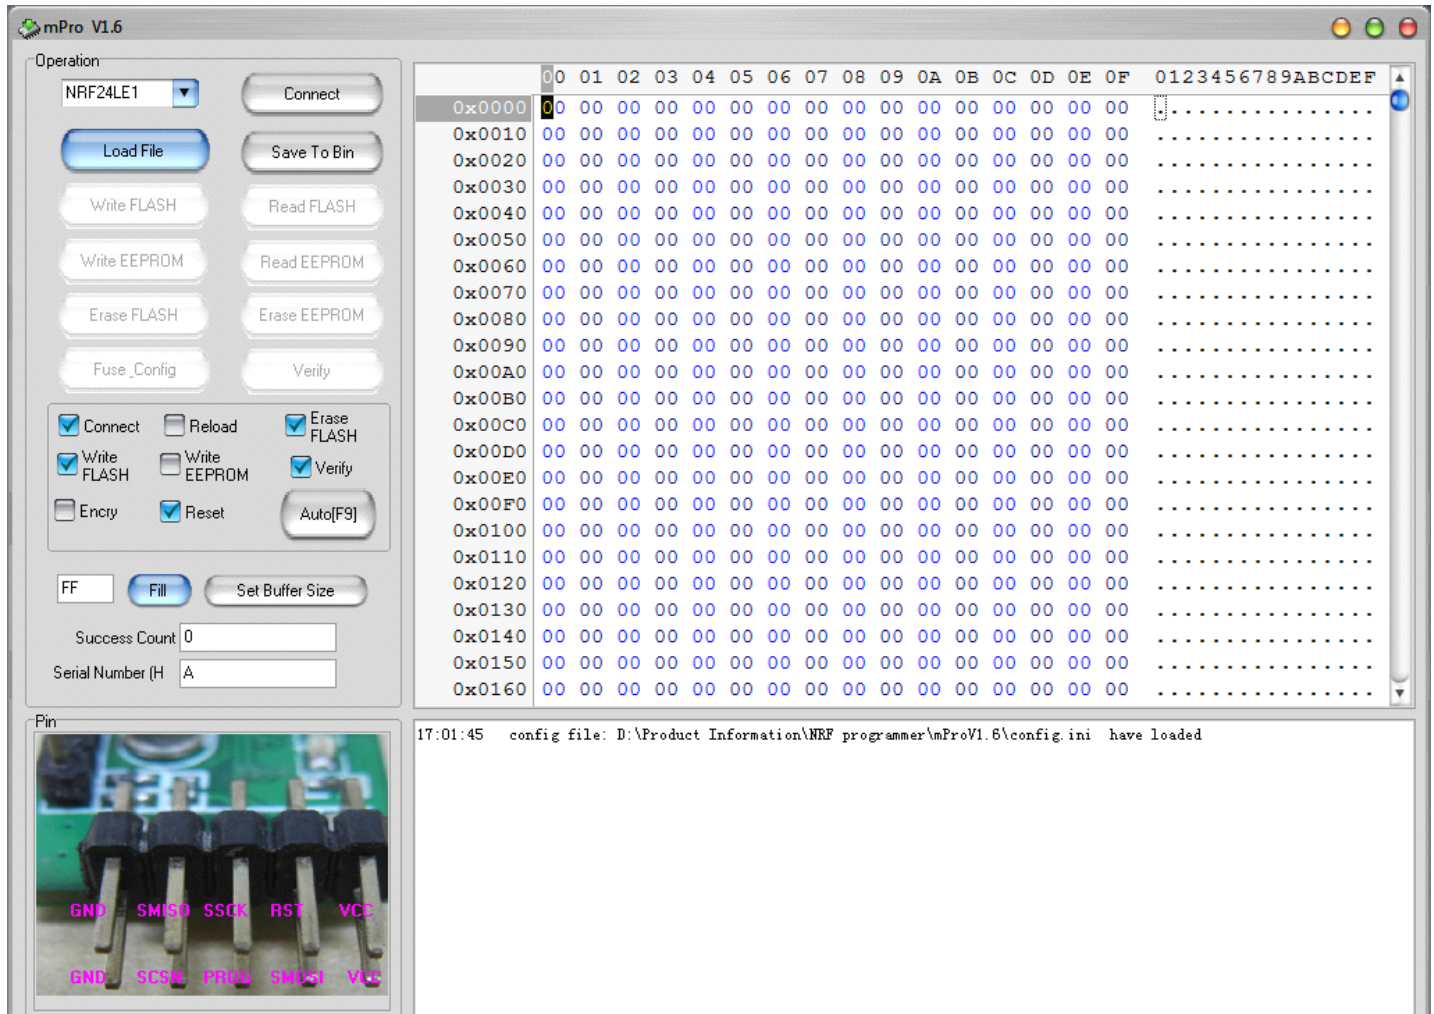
mPro V1.6

Operation
NRF24LE1
Connect
Load File
Save To Bin
Write FLASH
Read FLASH
Write EEPROM
Read EEPROM
Erase FLASH
Erase EEPROM
Fuse_Config
Verify

Connect
Reload
Erase FLASH
Write FLASH
Write EEPROM
Verify
Encry
Reset
Auto[F9]

FF
Fill
Set Buffer Size
Success Count 0
Serial Number (H A

Pin
GND SMISO SSCK RST VCC
GND SCSN PROG SMOSI VCC

| | 00 | 01 | 02 | 03 | 04 | 05 | 06 | 07 | 08 | 09 | 0A | 0B | 0C | 0D | 0E | 0F | 0123456789ABCDEF |
|---|---|---|---|---|---|---|---|---|---|---|---|---|---|---|---|---|---|
| 0x0000 | 00 | 00 | 00 | 00 | 00 | 00 | 00 | 00 | 00 | 00 | 00 | 00 | 00 | 00 | 00 | 00 | ................ |
| 0x0010 | 00 | 00 | 00 | 00 | 00 | 00 | 00 | 00 | 00 | 00 | 00 | 00 | 00 | 00 | 00 | 00 | ................ |
| 0x0020 | 00 | 00 | 00 | 00 | 00 | 00 | 00 | 00 | 00 | 00 | 00 | 00 | 00 | 00 | 00 | 00 | ................ |
| 0x0030 | 00 | 00 | 00 | 00 | 00 | 00 | 00 | 00 | 00 | 00 | 00 | 00 | 00 | 00 | 00 | 00 | ................ |
| 0x0040 | 00 | 00 | 00 | 00 | 00 | 00 | 00 | 00 | 00 | 00 | 00 | 00 | 00 | 00 | 00 | 00 | ................ |
| 0x0050 | 00 | 00 | 00 | 00 | 00 | 00 | 00 | 00 | 00 | 00 | 00 | 00 | 00 | 00 | 00 | 00 | ................ |
| 0x0060 | 00 | 00 | 00 | 00 | 00 | 00 | 00 | 00 | 00 | 00 | 00 | 00 | 00 | 00 | 00 | 00 | ................ |
| 0x0070 | 00 | 00 | 00 | 00 | 00 | 00 | 00 | 00 | 00 | 00 | 00 | 00 | 00 | 00 | 00 | 00 | ................ |
| 0x0080 | 00 | 00 | 00 | 00 | 00 | 00 | 00 | 00 | 00 | 00 | 00 | 00 | 00 | 00 | 00 | 00 | ................ |
| 0x0090 | 00 | 00 | 00 | 00 | 00 | 00 | 00 | 00 | 00 | 00 | 00 | 00 | 00 | 00 | 00 | 00 | ................ |
| 0x00A0 | 00 | 00 | 00 | 00 | 00 | 00 | 00 | 00 | 00 | 00 | 00 | 00 | 00 | 00 | 00 | 00 | ................ |
| 0x00B0 | 00 | 00 | 00 | 00 | 00 | 00 | 00 | 00 | 00 | 00 | 00 | 00 | 00 | 00 | 00 | 00 | ................ |
| 0x00C0 | 00 | 00 | 00 | 00 | 00 | 00 | 00 | 00 | 00 | 00 | 00 | 00 | 00 | 00 | 00 | 00 | ................ |
| 0x00D0 | 00 | 00 | 00 | 00 | 00 | 00 | 00 | 00 | 00 | 00 | 00 | 00 | 00 | 00 | 00 | 00 | ................ |
| 0x00E0 | 00 | 00 | 00 | 00 | 00 | 00 | 00 | 00 | 00 | 00 | 00 | 00 | 00 | 00 | 00 | 00 | ................ |
| 0x00F0 | 00 | 00 | 00 | 00 | 00 | 00 | 00 | 00 | 00 | 00 | 00 | 00 | 00 | 00 | 00 | 00 | ................ |
| 0x0100 | 00 | 00 | 00 | 00 | 00 | 00 | 00 | 00 | 00 | 00 | 00 | 00 | 00 | 00 | 00 | 00 | ................ |
| 0x0110 | 00 | 00 | 00 | 00 | 00 | 00 | 00 | 00 | 00 | 00 | 00 | 00 | 00 | 00 | 00 | 00 | ................ |
| 0x0120 | 00 | 00 | 00 | 00 | 00 | 00 | 00 | 00 | 00 | 00 | 00 | 00 | 00 | 00 | 00 | 00 | ................ |
| 0x0130 | 00 | 00 | 00 | 00 | 00 | 00 | 00 | 00 | 00 | 00 | 00 | 00 | 00 | 00 | 00 | 00 | ................ |
| 0x0140 | 00 | 00 | 00 | 00 | 00 | 00 | 00 | 00 | 00 | 00 | 00 | 00 | 00 | 00 | 00 | 00 | ................ |
| 0x0150 | 00 | 00 | 00 | 00 | 00 | 00 | 00 | 00 | 00 | 00 | 00 | 00 | 00 | 00 | 00 | 00 | ................ |
| 0x0160 | 00 | 00 | 00 | 00 | 00 | 00 | 00 | 00 | 00 | 00 | 00 | 00 | 00 | 00 | 00 | 00 | ................ |

17:01:45 config file: D:\Product Information\NRF programmer\mProV1.6\config.ini have loaded